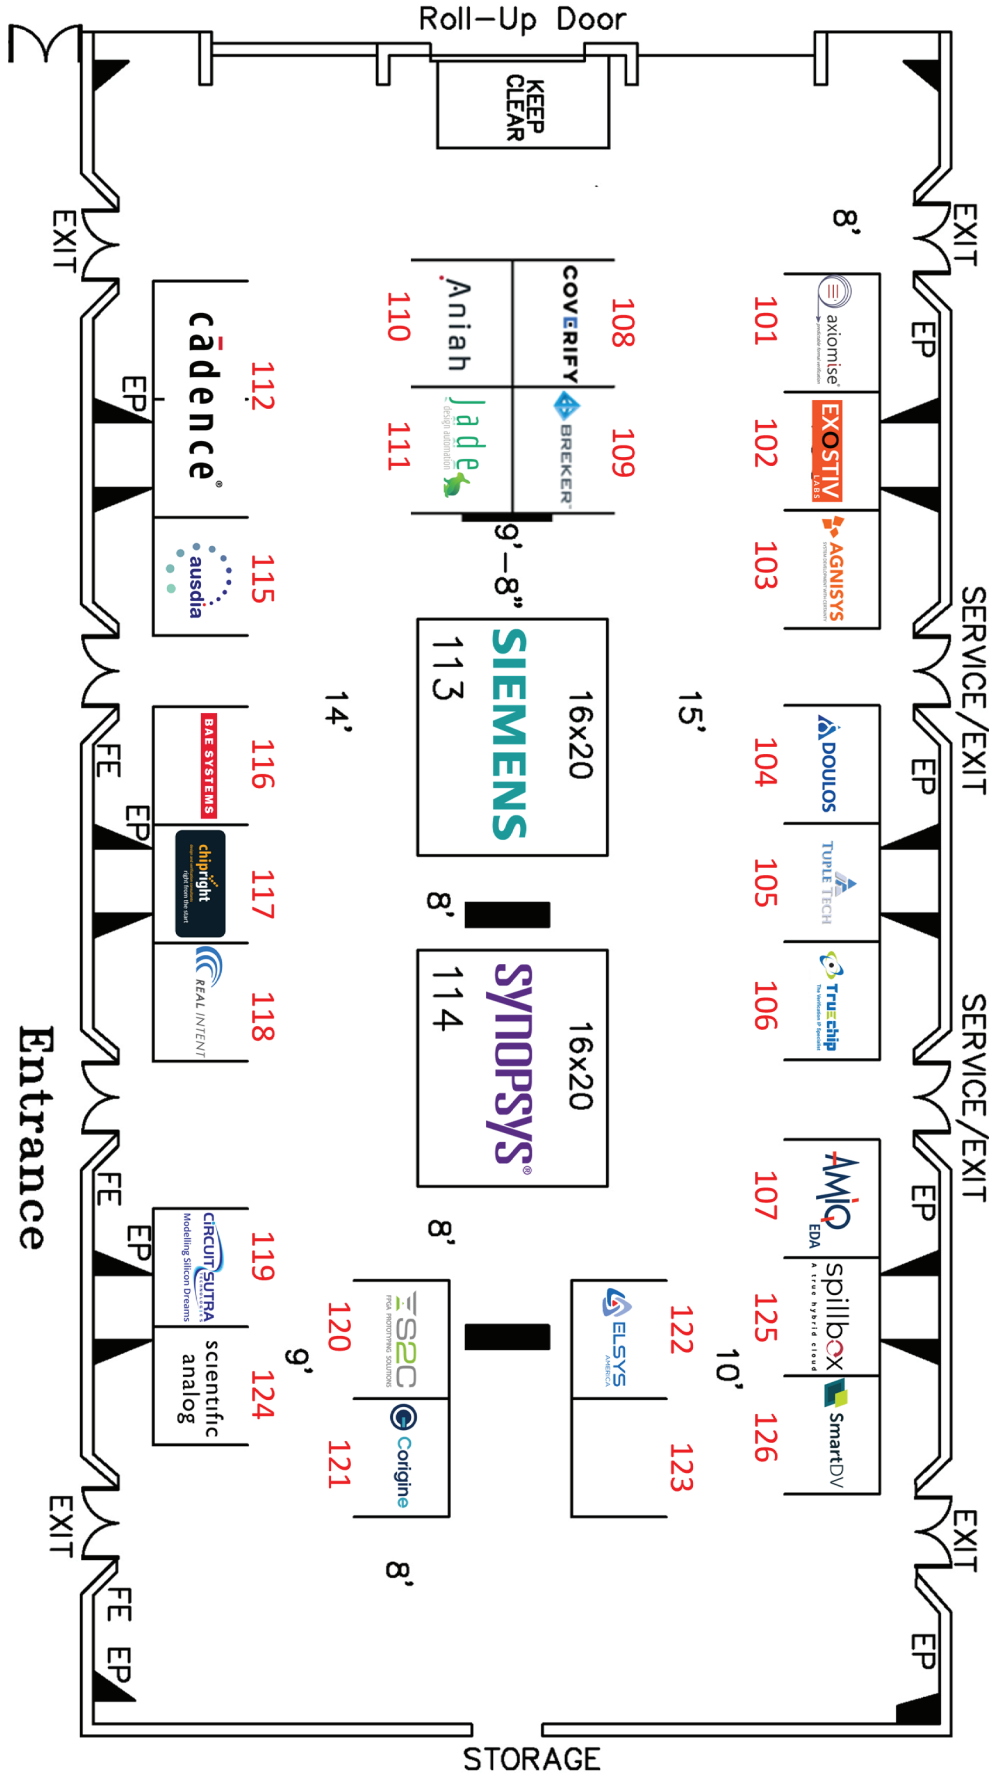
Roll-Up Door

KEEP CLEAR

EXIT

8'

EXIT

EP

101
axiomise

102
EXOSTIV LABS

103
AGNISYS

SERVICE/EXIT

EP

104
DOULOS

105
TUPLE TECH

106
TrueChip

SERVICE/EXIT

EP

107
AMIQ EDA

125
spillbox

126
SmartDV

EXIT

EP

108
COVERIFY

109
BREKER

110
Aniah

111
Jade design automation

9'-8"

15'

16x20
SIEMENS
113

8'

16x20
SYNOPSYS
114

8'

10'

122
ELSYS AMERICA

123

120
S2C

121
Corigine

9'

8'

14'

EXIT

EP

112
cādence

115
ausdia

FE

EP

116
BAE SYSTEMS

117
chipright

118
REAL INTENT

FE

EP

119
CIRCUIT SUTRA

124
scientific analog

EXIT

FE
EP

Entrance

STORAGE